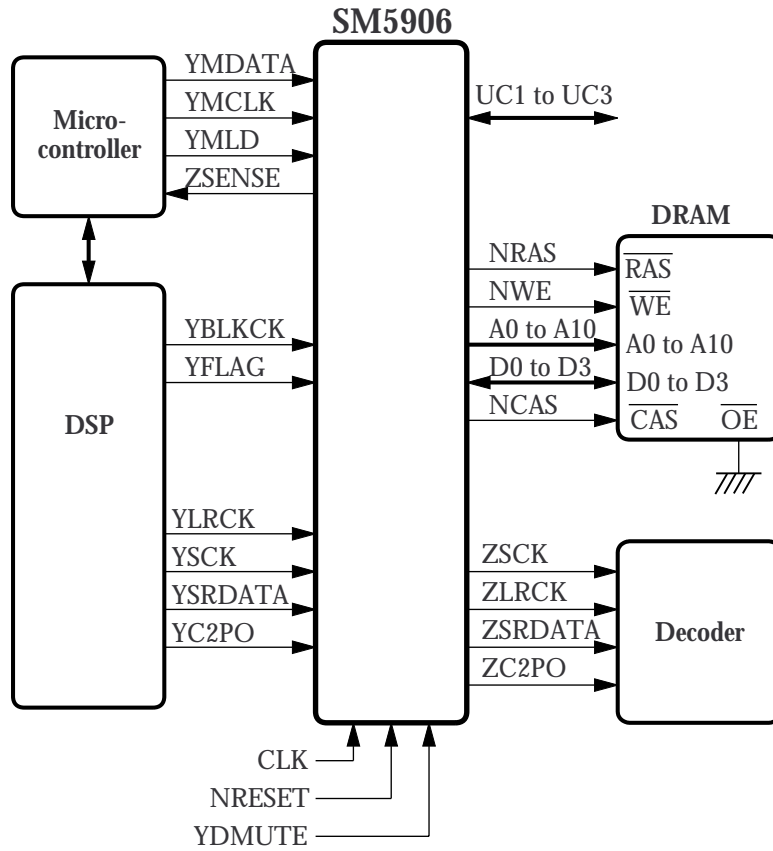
SM5906

Micro-controller

YMDATA

YMCLK

YMLD

ZSENSE

UC1 to UC3

DRAM

NRAS

NWE

A0 to A10

D0 to D3

NCAS

$\overline{RAS}$

$\overline{WE}$

A0 to A10

D0 to D3

$\overline{CAS}$ $\overline{OE}$

DSP

YBLKCK

YFLAG

YLRCK

YSCK

YSRDATA

YC2PO

ZSCK

ZLRCK

ZSRDATA

ZC2PO

Decoder

CLK

NRESET

YDMUTE